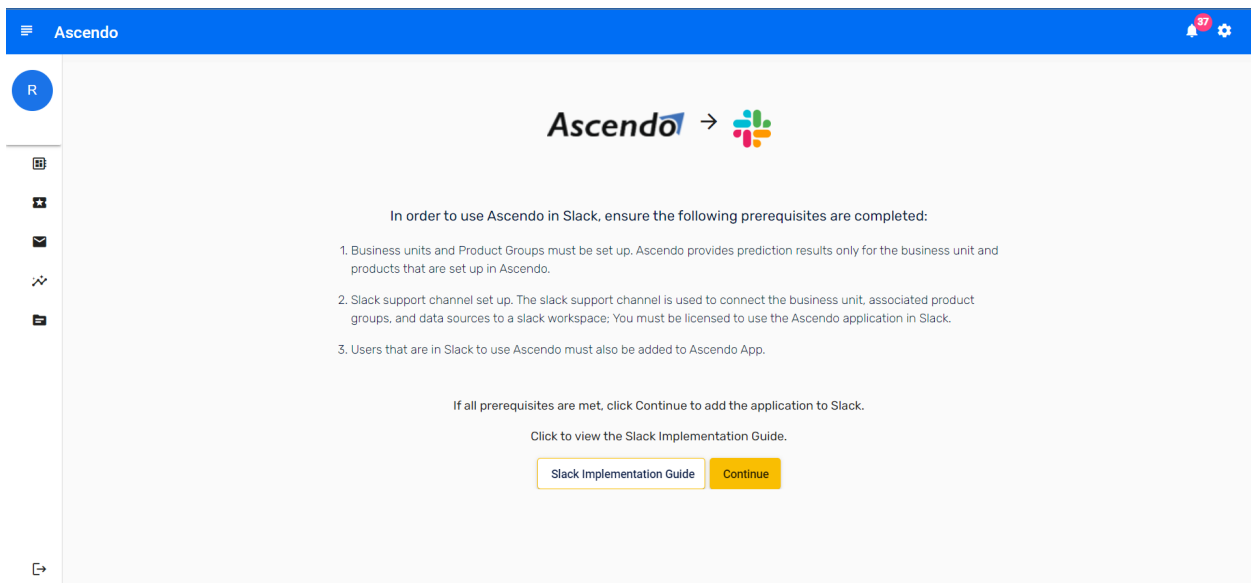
Ascendo

37

R

Ascendo →

In order to use Ascendo in Slack, ensure the following prerequisites are completed:

1. Business units and Product Groups must be set up. Ascendo provides prediction results only for the business unit and products that are set up in Ascendo.

2. Slack support channel set up. The slack support channel is used to connect the business unit, associated product groups, and data sources to a slack workspace; You must be licensed to use the Ascendo application in Slack.

3. Users that are in Slack to use Ascendo must also be added to Ascendo App.

If all prerequisites are met, click Continue to add the application to Slack.

Click to view the Slack Implementation Guide.

Slack Implementation Guide Continue